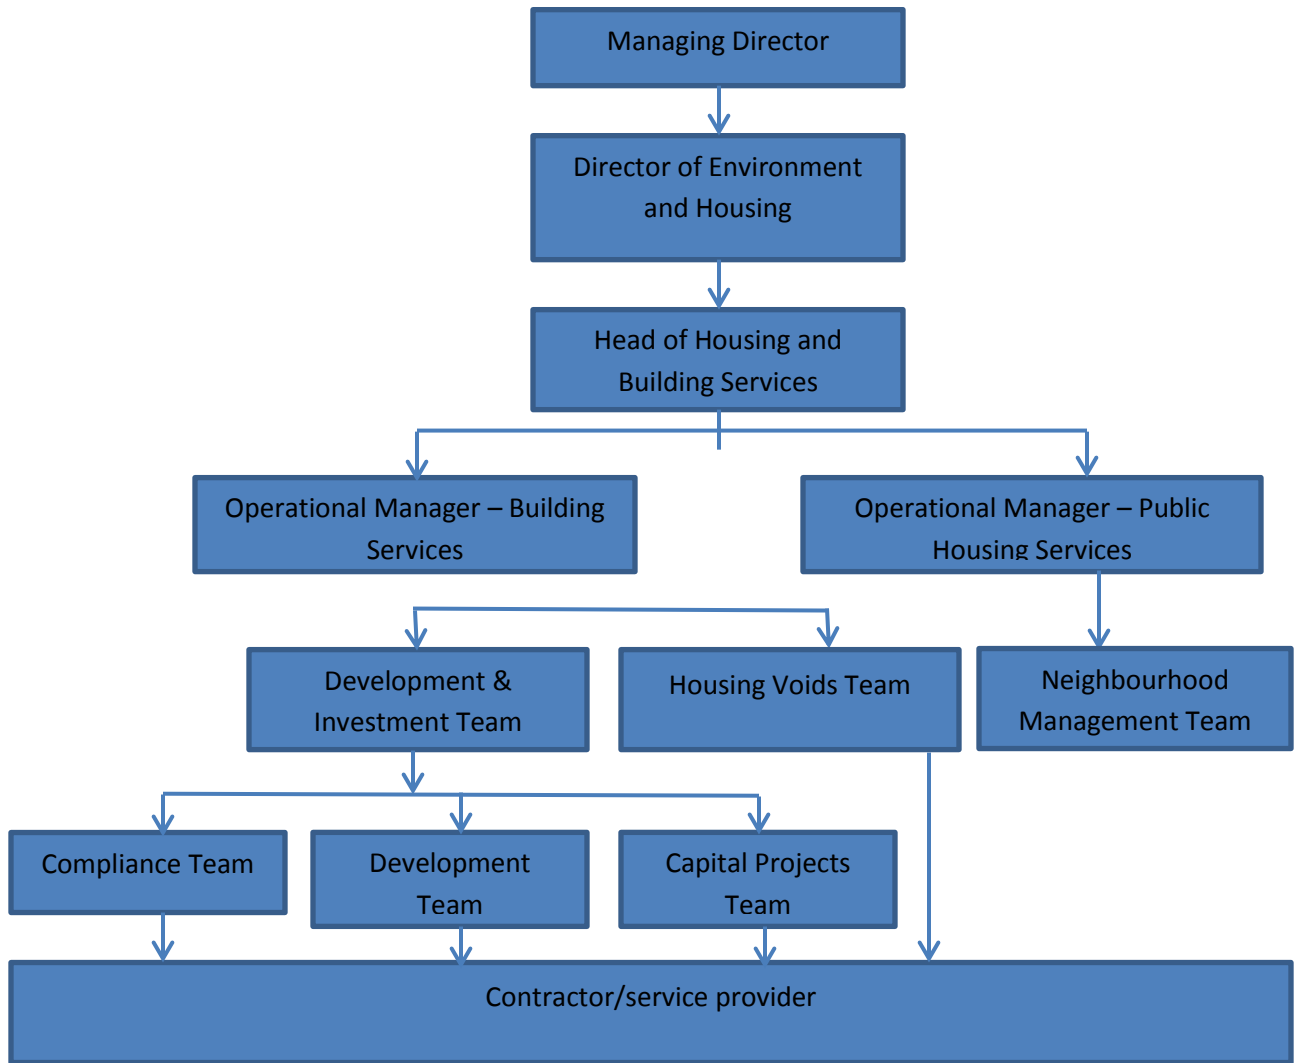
Managing Director

Director of Environment and Housing

Head of Housing and Building Services

Operational Manager – Building Services

Operational Manager – Public Housing Services

Development & Investment Team

Housing Voids Team

Neighbourhood Management Team

Compliance Team

Development Team

Capital Projects Team

Contractor/service provider